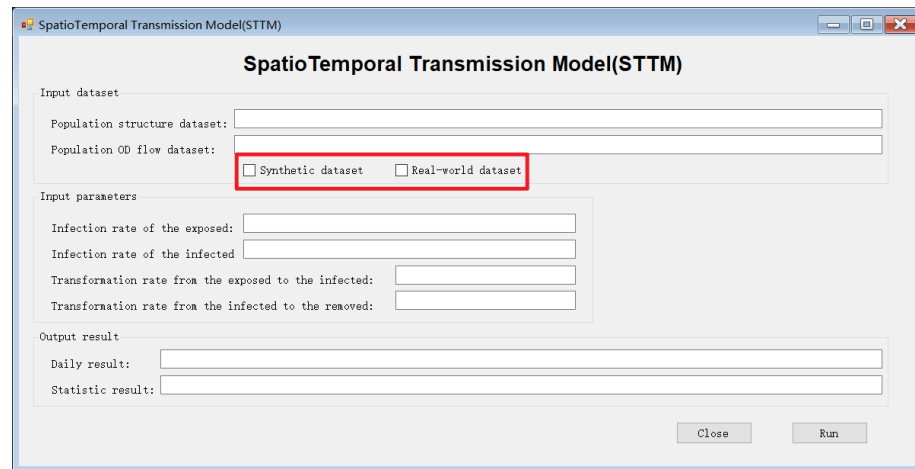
SpatioTemporal Transmission Model(STTM)

SpatioTemporal Transmission Model(STTM)

Input dataset

Population structure dataset:

Population OD flow dataset:

Synthetic dataset

Real-world dataset

Input parameters

Infection rate of the exposed:

Infection rate of the infected

Transformation rate from the exposed to the infected:

Transformation rate from the infected to the removed:

Output result

Daily result:

Statistic result:

Close

Run